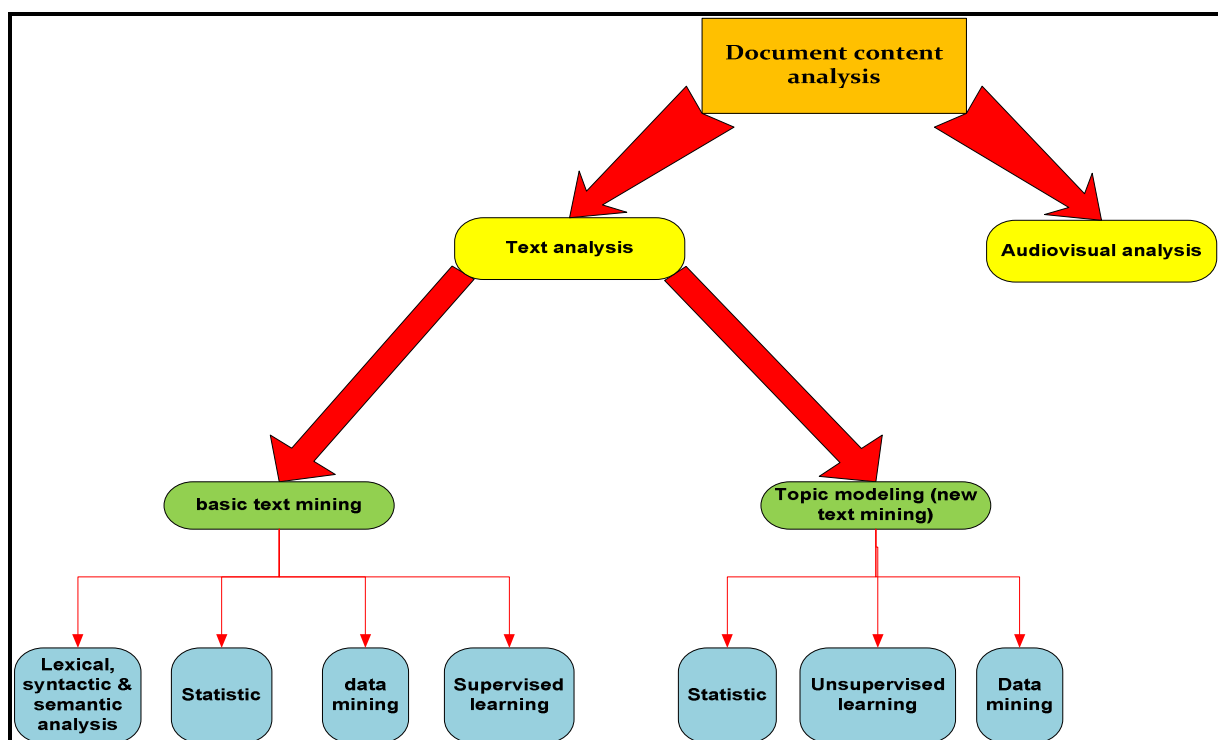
Document content analysis

Text analysis

Audiovisual analysis

basic text mining

Topic modeling (new text mining)

Lexical, syntactic & semantic analysis

Statistic

data mining

Supervised learning

Statistic

Unsupervised learning

Data mining